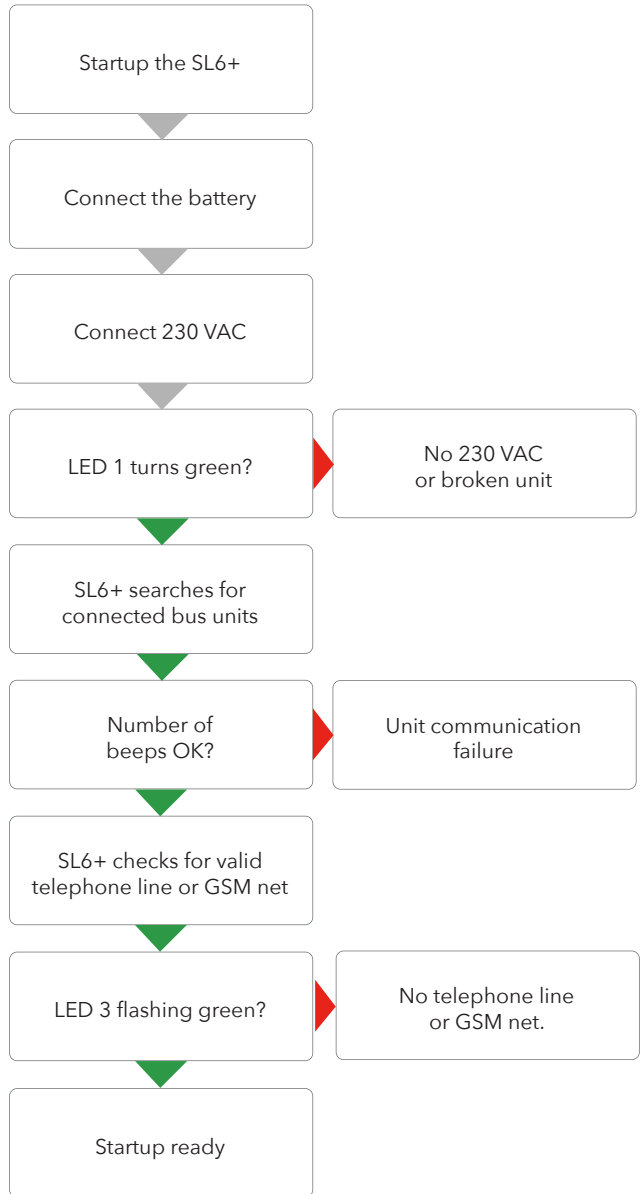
Startup the SL6+

Connect the battery

Connect 230 VAC

LED 1 turns green?

No 230 VAC or broken unit

SL6+ searches for connected bus units

Number of beeps OK?

Unit communication failure

SL6+ checks for valid telephone line or GSM net

LED 3 flashing green?

No telephone line or GSM net.

Startup ready